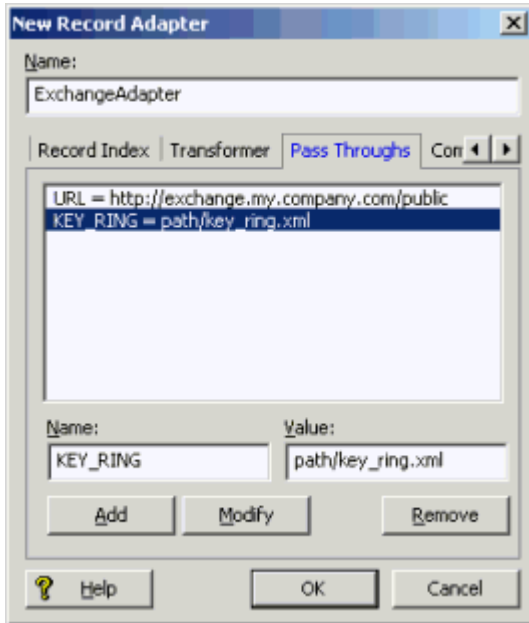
New Record Adapter

Name:

ExchangeAdapter

Record Index | Transformer | Pass Throughs | Con

URL = http://exchange.my.company.com/public
KEY_RING = path/key_ring.xml

Name:
KEY_RING

Value:
path/key_ring.xml

Add
Modify
Remove

Help
OK
Cancel